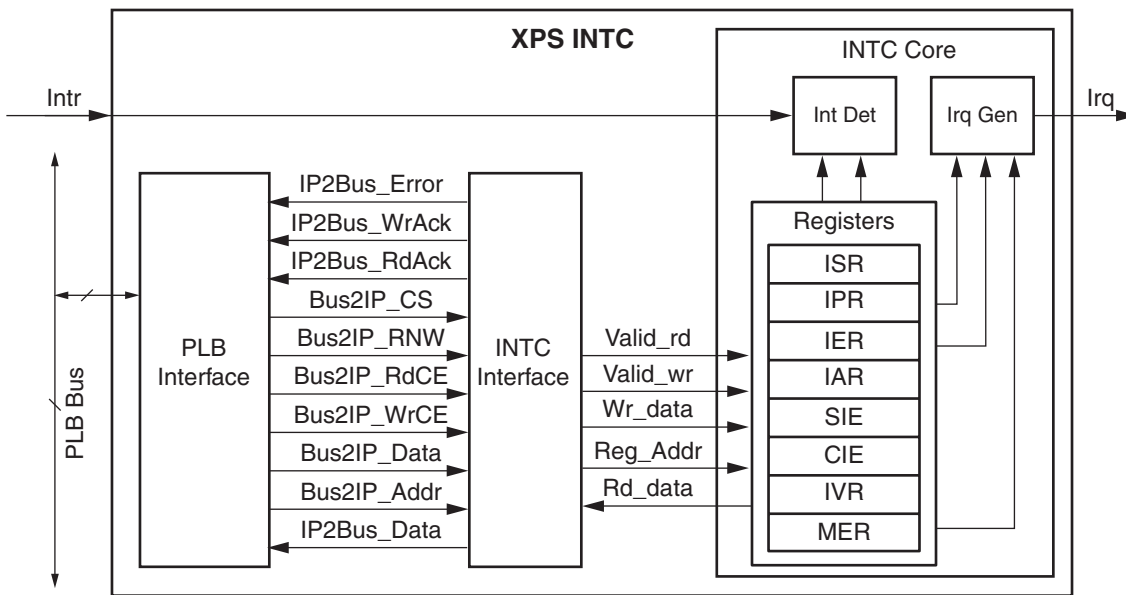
XPS INTC

INTC Core

Intr

Int Det

Irq Gen

Irq

PLB Bus

PLB Interface

IP2Bus_Error
IP2Bus_WrAck
IP2Bus_RdAck
Bus2IP_CS
Bus2IP_RNW
Bus2IP_RdCE
Bus2IP_WrCE
Bus2IP_Data
Bus2IP_Addr
IP2Bus_Data

INTC Interface

Valid_rd
Valid_wr
Wr_data
Reg_Addr
Rd_data

Registers

ISR
IPR
IER
IAR
SIE
CIE
IVR
MER